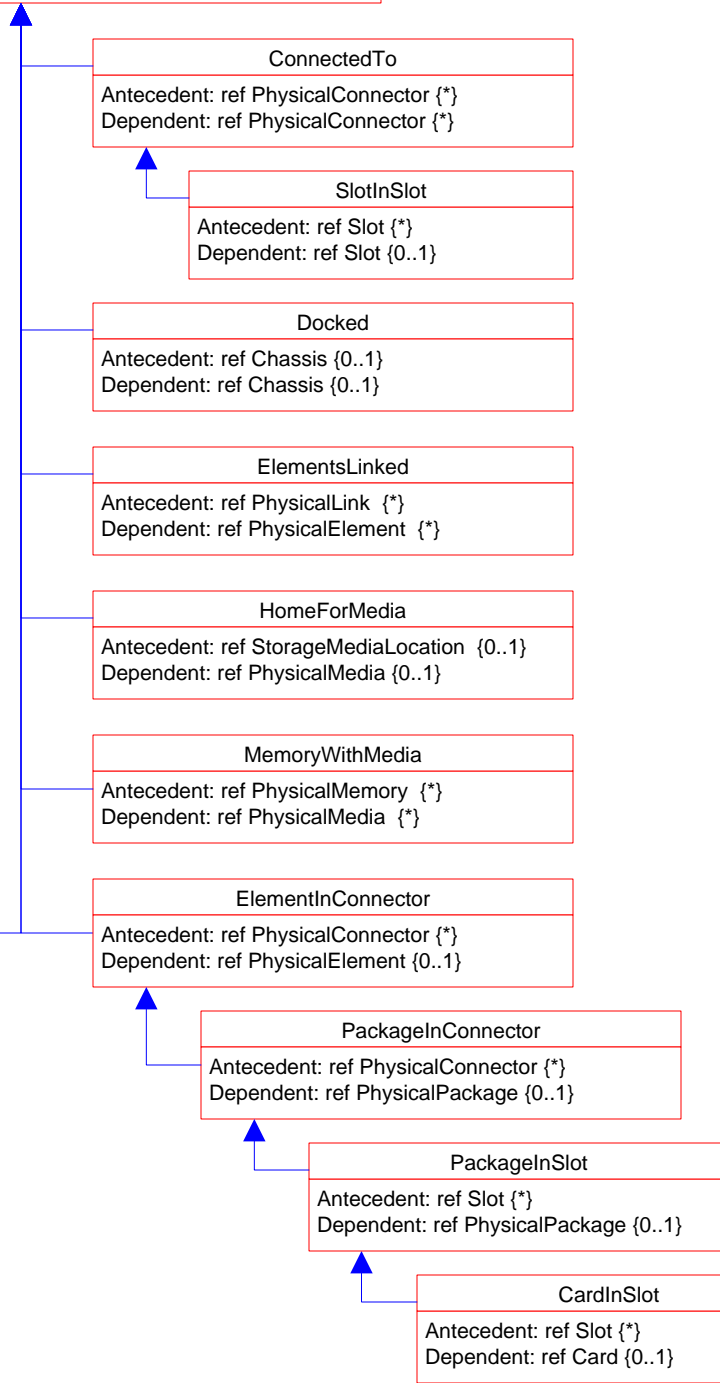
ConnectedTo

Antecedent: ref PhysicalConnector {*}
Dependent: ref PhysicalConnector {*}

SlotInSlot

Antecedent: ref Slot {*}
Dependent: ref Slot {0..1}

Docked

Antecedent: ref Chassis {0..1}
Dependent: ref Chassis {0..1}

ElementsLinked

Antecedent: ref PhysicalLink {*}
Dependent: ref PhysicalElement {*}

HomeForMedia

Antecedent: ref StorageMediaLocation {0..1}
Dependent: ref PhysicalMedia {0..1}

MemoryWithMedia

Antecedent: ref PhysicalMemory {*}
Dependent: ref PhysicalMedia {*}

ElementInConnector

Antecedent: ref PhysicalConnector {*}
Dependent: ref PhysicalElement {0..1}

PackageInConnector

Antecedent: ref PhysicalConnector {*}
Dependent: ref PhysicalPackage {0..1}

PackageInSlot

Antecedent: ref Slot {*}
Dependent: ref PhysicalPackage {0..1}

CardInSlot

Antecedent: ref Slot {*}
Dependent: ref Card {0..1}